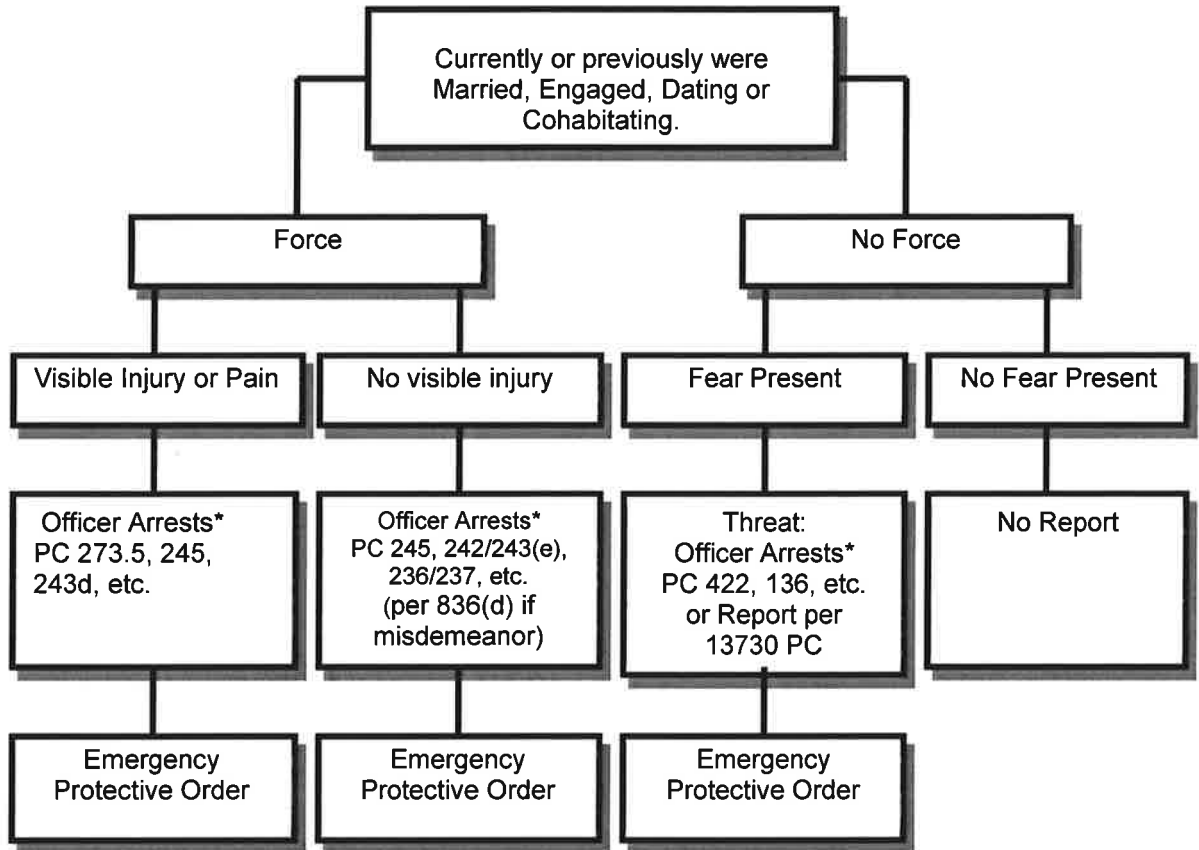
Currently or previously were Married, Engaged, Dating or Cohabitating.

Force

No Force

Visible Injury or Pain

No visible injury

Fear Present

No Fear Present

Officer Arrests* PC 273.5, 245, 243d, etc.

Officer Arrests* PC 245, 242/243(e), 236/237, etc. (per 836(d) if misdemeanor)

Threat: Officer Arrests* PC 422, 136, etc. or Report per 13730 PC

No Report

Emergency Protective Order

Emergency Protective Order

Emergency Protective Order